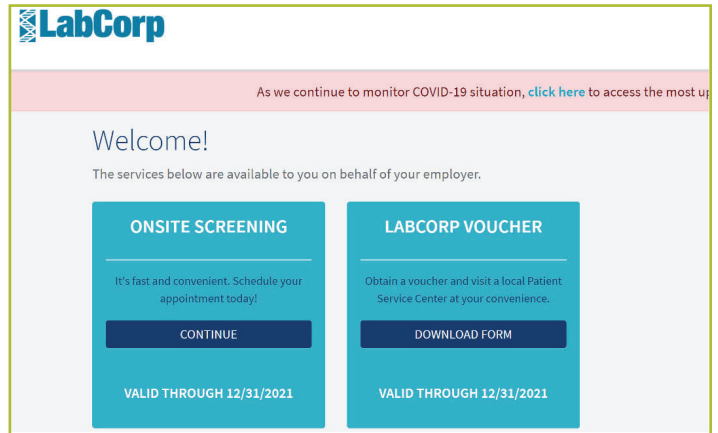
LabCorp

As we continue to monitor COVID-19 situation, click here to access the most up

Welcome!

The services below are available to you on behalf of your employer.

ONSITE SCREENING

It's fast and convenient. Schedule your appointment today!

CONTINUE

VALID THROUGH 12/31/2021

LABCORP VOUCHER

Obtain a voucher and visit a local Patient Service Center at your convenience.

DOWNLOAD FORM

VALID THROUGH 12/31/2021